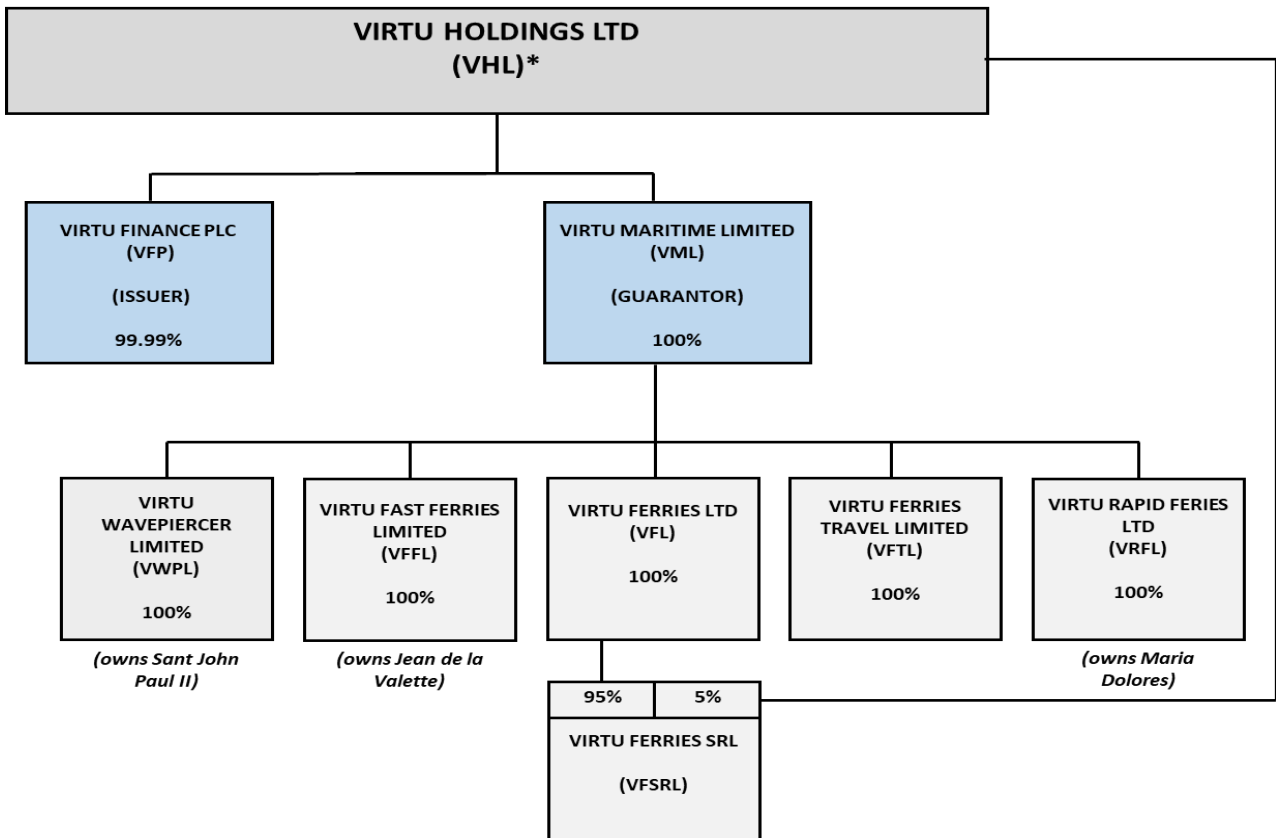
VIRTU HOLDINGS LTD
(VHL)*

VIRTU FINANCE PLC
(VFP)

(ISSUER)

99.99%

VIRTU MARITIME LIMITED
(VML)

(GUARANTOR)

100%

VIRTU WAVEPIERCER LIMITED
(VWPL)

100%

(owns Sant John Paul II)

VIRTU FAST FERRIES LIMITED
(VFFL)

100%

(owns Jean de la Valette)

VIRTU FERRIES LTD
(VFL)

100%

VIRTU FERRIES TRAVEL LIMITED
(VFTL)

100%

VIRTU RAPID FERIES LTD
(VRFL)

100%

(owns Maria Dolores)

95%

5%

VIRTU FERRIES SRL

(VFSRL)